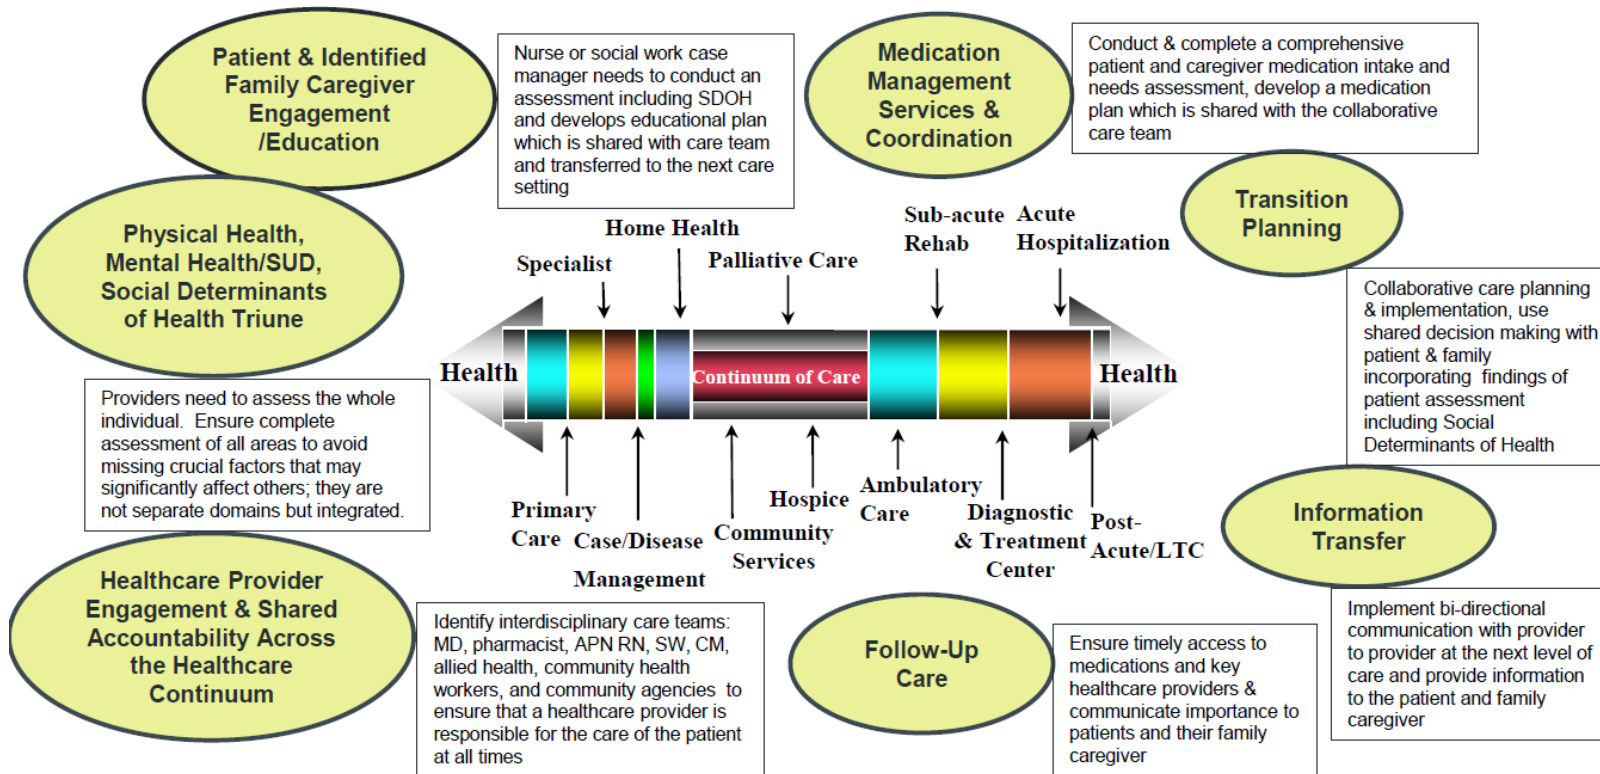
Patient & Identified Family Caregiver Engagement /Education

Nurse or social work case manager needs to conduct an assessment including SDOH and develops educational plan which is shared with care team and transferred to the next care setting

Medication Management Services & Coordination

Conduct & complete a comprehensive patient and caregiver medication intake and needs assessment, develop a medication plan which is shared with the collaborative care team

Physical Health, Mental Health/SUD, Social Determinants of Health Triune

Transition Planning

Collaborative care planning & implementation, use shared decision making with patient & family incorporating findings of patient assessment including Social Determinants of Health

Home Health

Specialist

Palliative Care

Sub-acute Rehab

Acute Hospitalization

Health

Continuum of Care

Health

Providers need to assess the whole individual. Ensure complete assessment of all areas to avoid missing crucial factors that may significantly affect others; they are not separate domains but integrated.

Primary Care

Case/Disease Management

Community Services

Hospice

Ambulatory Care

Diagnostic & Treatment Center

Post-Acute/LTC

Information Transfer

Healthcare Provider Engagement & Shared Accountability Across the Healthcare Continuum

Identify interdisciplinary care teams: MD, pharmacist, APN RN, SW, CM, allied health, community health workers, and community agencies to ensure that a healthcare provider is responsible for the care of the patient at all times

Follow-Up Care

Ensure timely access to medications and key healthcare providers & communicate importance to patients and their family caregiver

Implement bi-directional communication with provider to provider at the next level of care and provide information to the patient and family caregiver